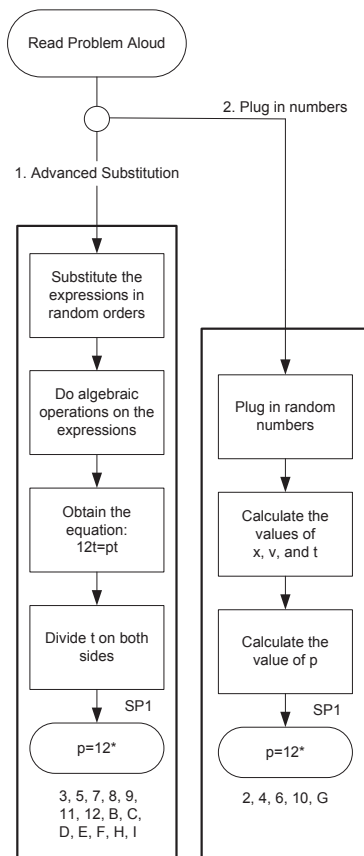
Read Problem Aloud

2. Plug in numbers

1. Advanced Substitution

Substitute the expressions in random orders

Do algebraic operations on the expressions

Obtain the equation: 12t=pt

Divide t on both sides

SP1

p=12*

3, 5, 7, 8, 9, 11, 12, B, C, D, E, F, H, I

Plug in random numbers

Calculate the values of x, v, and t

Calculate the value of p

SP1

p=12*

2, 4, 6, 10, G